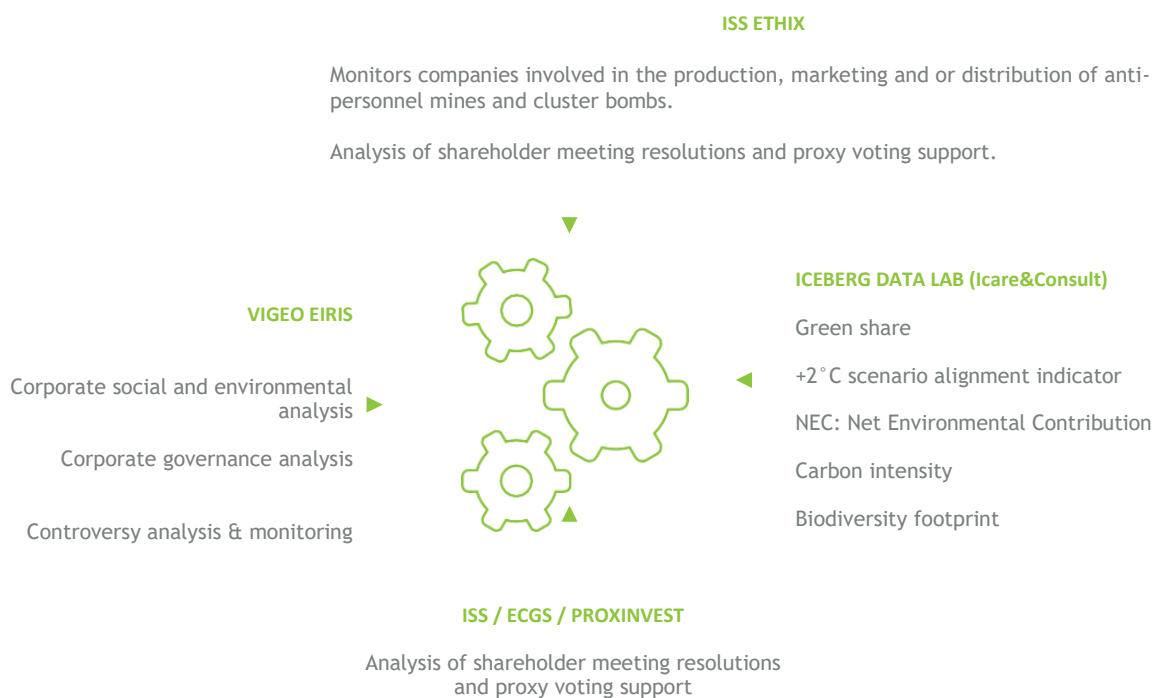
ISS ETHIX

Monitors companies involved in the production, marketing and or distribution of anti-personnel mines and cluster bombs.

Analysis of shareholder meeting resolutions and proxy voting support.

VIGEO EIRIS

Corporate social and environmental analysis

Corporate governance analysis

Controversy analysis & monitoring

ICEBERG DATA LAB (Icare&Consult)

Green share

+2°C scenario alignment indicator

NEC: Net Environmental Contribution

Carbon intensity

Biodiversity footprint

ISS / ECGS / PROXINVEST

Analysis of shareholder meeting resolutions and proxy voting support